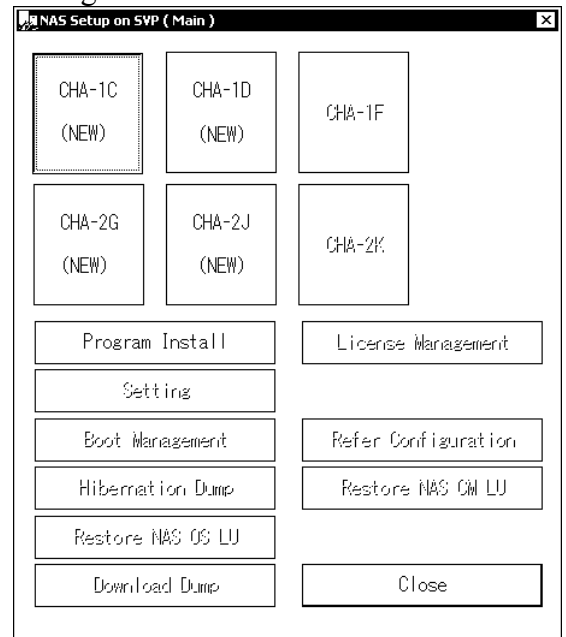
NAS Setup on SVP ( Main )

CHA-1C
(NEW)

CHA-1D
(NEW)

CHA-1F

CHA-2G
(NEW)

CHA-2J
(NEW)

CHA-2K

Program Install

License Management

Setting

Boot Management

Refer Configuration

Hibernation Dump

Restore NAS CM LU

Restore NAS OS LU

Download Dump

Close